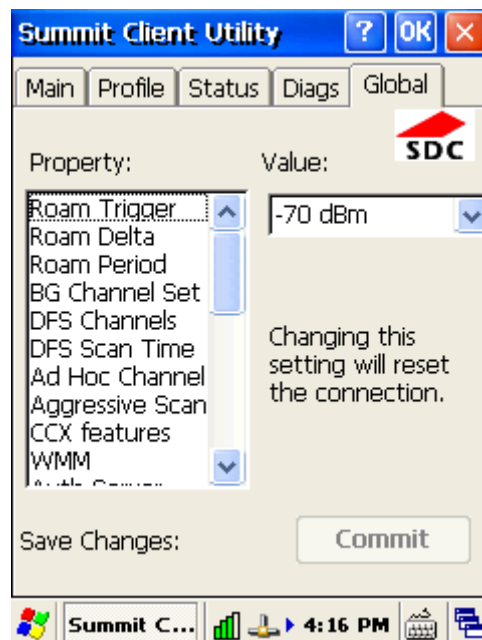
Summit Client Utility ? OK ×

Main Profile Status Diags Global

SDC

Property:

Value:

Roam Trigger
Roam Delta
Roam Period
BG Channel Set
DFS Channels
DFS Scan Time
Ad Hoc Channel
Aggressive Scan
CCX features
WMM
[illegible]

-70 dBm

Changing this setting will reset the connection.

Save Changes:

Commit

Summit C... 4:16 PM